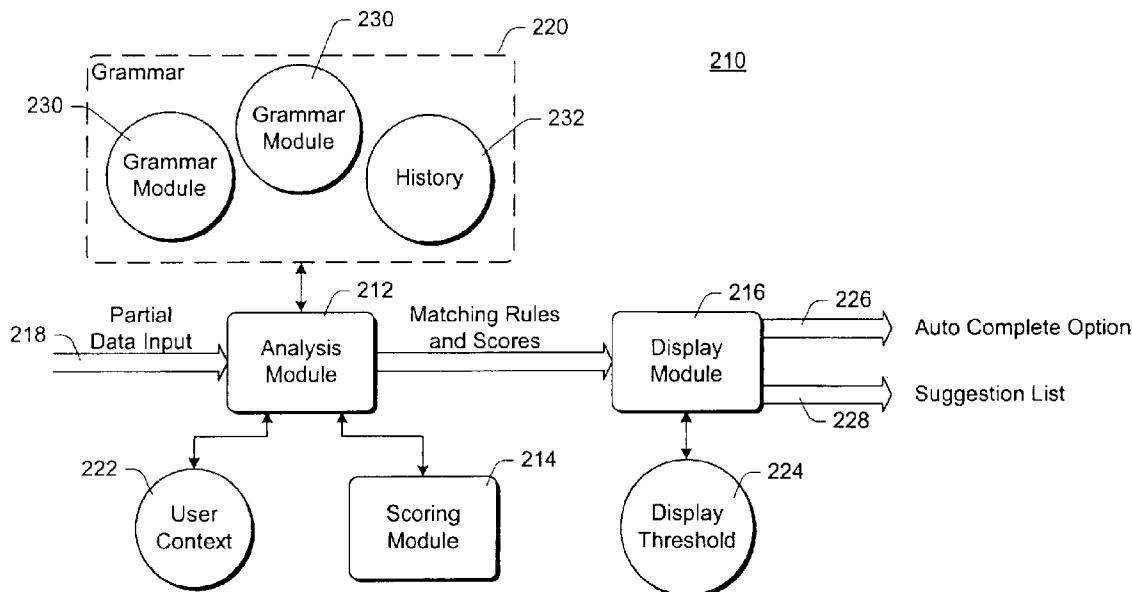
230
220
Grammar
210
230
Grammar Module
Grammar Module
232
History
212
216
226
Partial Data Input
Matching Rules and Scores
218
Analysis Module
Display Module
Auto Complete Option
Suggestion List
228
214
222
224
User Context
Scoring Module
Display Threshold